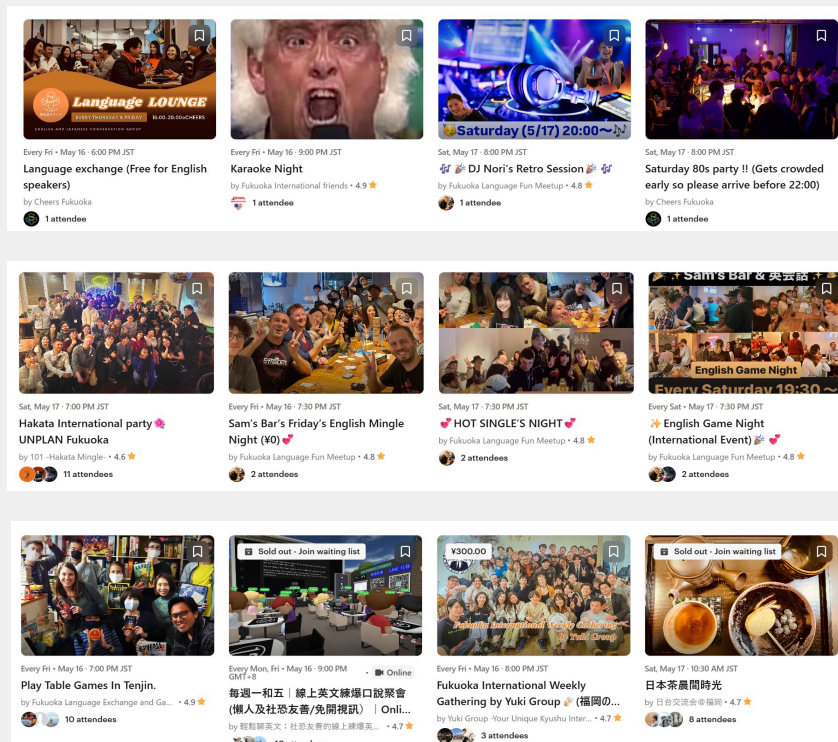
Language LOUNGE
EVERY THURSDAY & FRIDAY 18:00-20:00@CHEERS

Every Fri • May 16 • 6:00 PM JST
Language exchange (Free for English speakers)
by Cheers Fukuoka
1 attendee

Every Fri • May 16 • 9:00 PM JST
Karaoke Night
by Fukuoka International friends • 4.9 ★
1 attendee

Saturday (5/17) 20:00〜
Sat, May 17 • 8:00 PM JST
🎶 🎉 DJ Nori's Retro Session 🎉 🎶
by Fukuoka Language Fun Meetup • 4.8 ★
1 attendee

Sat, May 17 • 8:00 PM JST
Saturday 80s party !! (Gets crowded early so please arrive before 22:00)
by Cheers Fukuoka
1 attendee

Sat, May 17 • 7:00 PM JST
Hakata International party 🌸 UNPLAN Fukuoka
by 101 -Hakata Mingle- • 4.6 ★
11 attendees

Every Fri • May 16 • 7:30 PM JST
Sam's Bar's Friday's English Mingle Night (¥0) 💕
by Fukuoka Language Fun Meetup • 4.8 ★
2 attendees

Sat, May 17 • 7:30 PM JST
💕 HOT SINGLE'S NIGHT 💕
by Fukuoka Language Fun Meetup • 4.8 ★
2 attendees

✨Sam's Bar & 英会話✨
English Game Night
Every Saturday 19:30〜
Every Sat • May 17 • 7:30 PM JST
✨ English Game Night (International Event) 🎉 💕
by Fukuoka Language Fun Meetup • 4.8 ★
2 attendees

Every Fri • May 16 • 7:00 PM JST
Play Table Games In Tenjin.
by Fukuoka Language Exchange and Ga... • 4.9 ★
10 attendees

Sold out · Join waiting list
Every Mon, Fri • May 16 • 9:00 PM GMT+8
Online
每週一和五｜線上英文練爆口說聚會(懶人及社恐友善/免開視訊)｜Onli...
by 靦靦聊英文：社恐友善的線上練爆英... • 4.7 ★

¥300.00
Every Fri • May 16 • 8:00 PM JST
Fukuoka International Weekly Gathering by Yuki Group 🍻 (福岡の...
by Yuki Group -Your Unique Kyushu Inter... • 4.7 ★
3 attendees

Sold out · Join waiting list
Sat, May 17 • 10:30 AM JST
日本茶晨間時光
by 日台交流会@福岡 • 4.7 ★
8 attendees